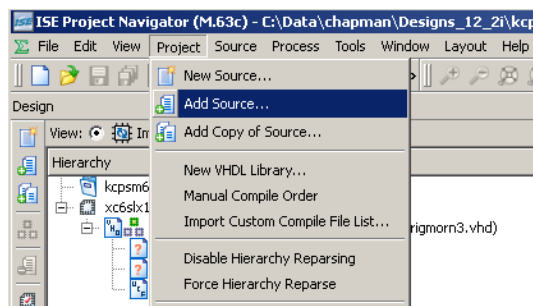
ISE Project Navigator (M.63c) - C:\Data\chapman\Designs_12_2i\kcp

File Edit View Project Source Process Tools Window Layout Help

Design

View: Im

Hierarchy

kcpsm6

xc6slx1

rigmorn3.vhd)

New Source...
Add Source...
Add Copy of Source...
New VHDL Library...
Manual Compile Order
Import Custom Compile File List...
Disable Hierarchy Reparsing
Force Hierarchy Reparse